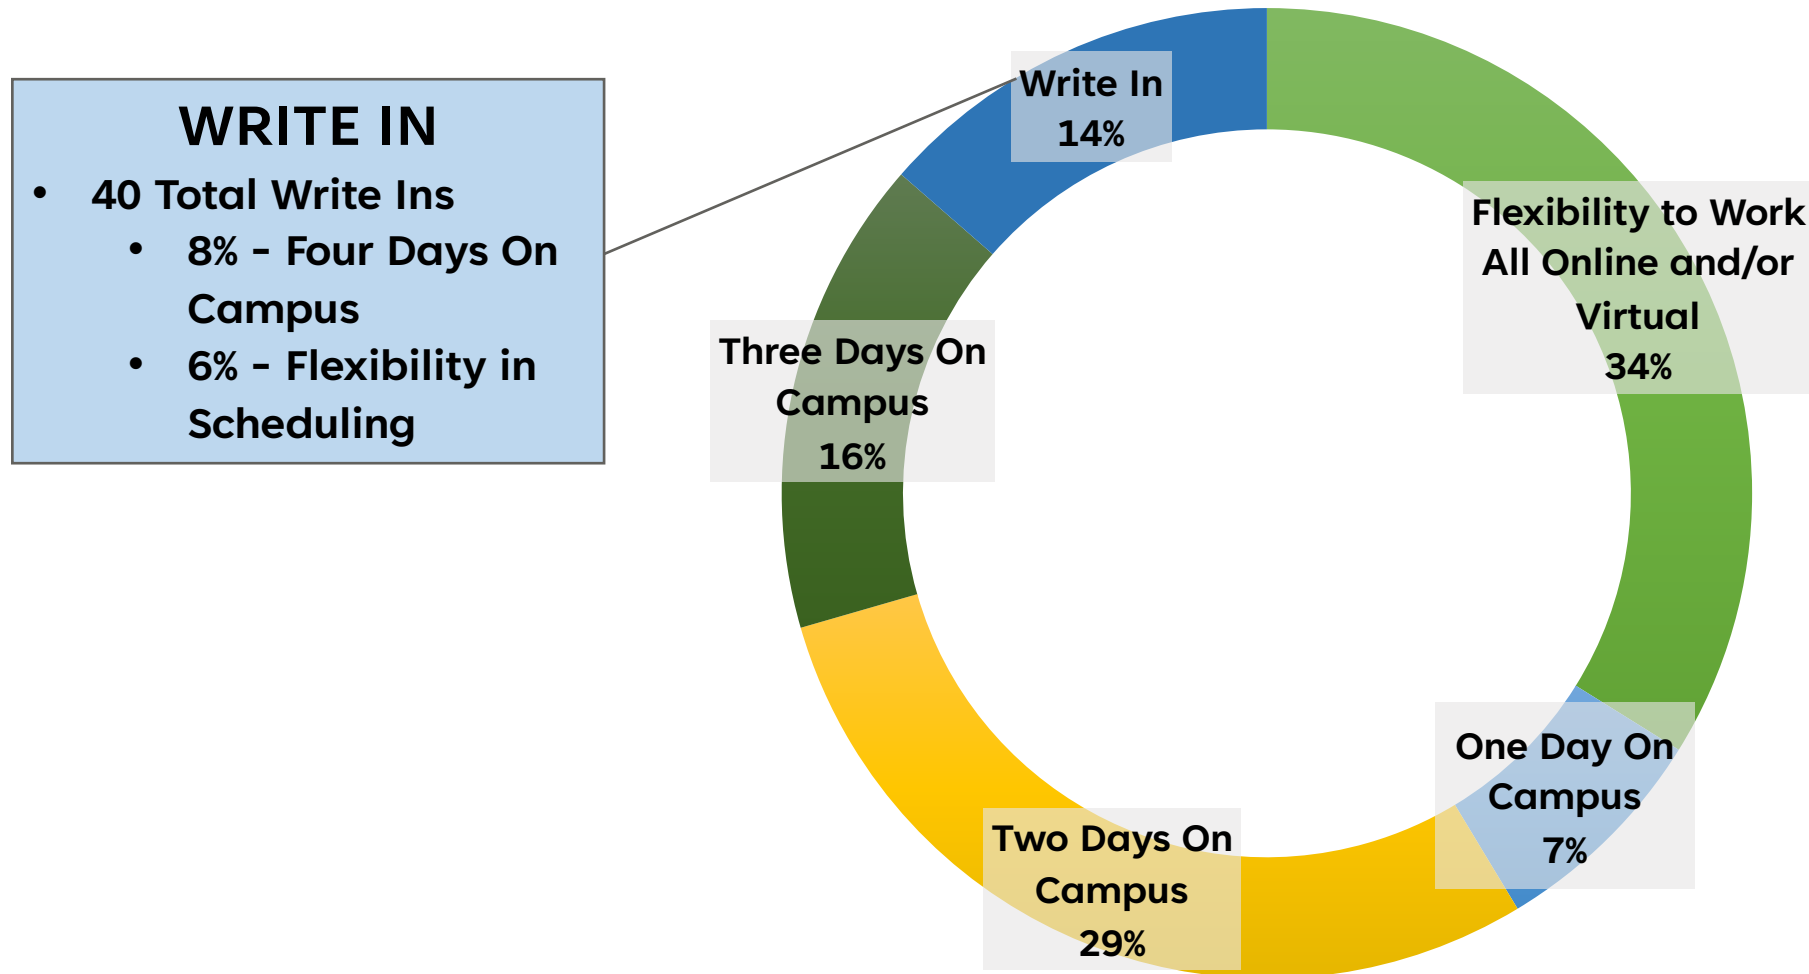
WRITE IN

- 40 Total Write Ins
  - 8% - Four Days On Campus
  - 6% - Flexibility in Scheduling

Write In
14%

Flexibility to Work All Online and/or Virtual
34%

Three Days On Campus
16%

One Day On Campus
7%

Two Days On Campus
29%